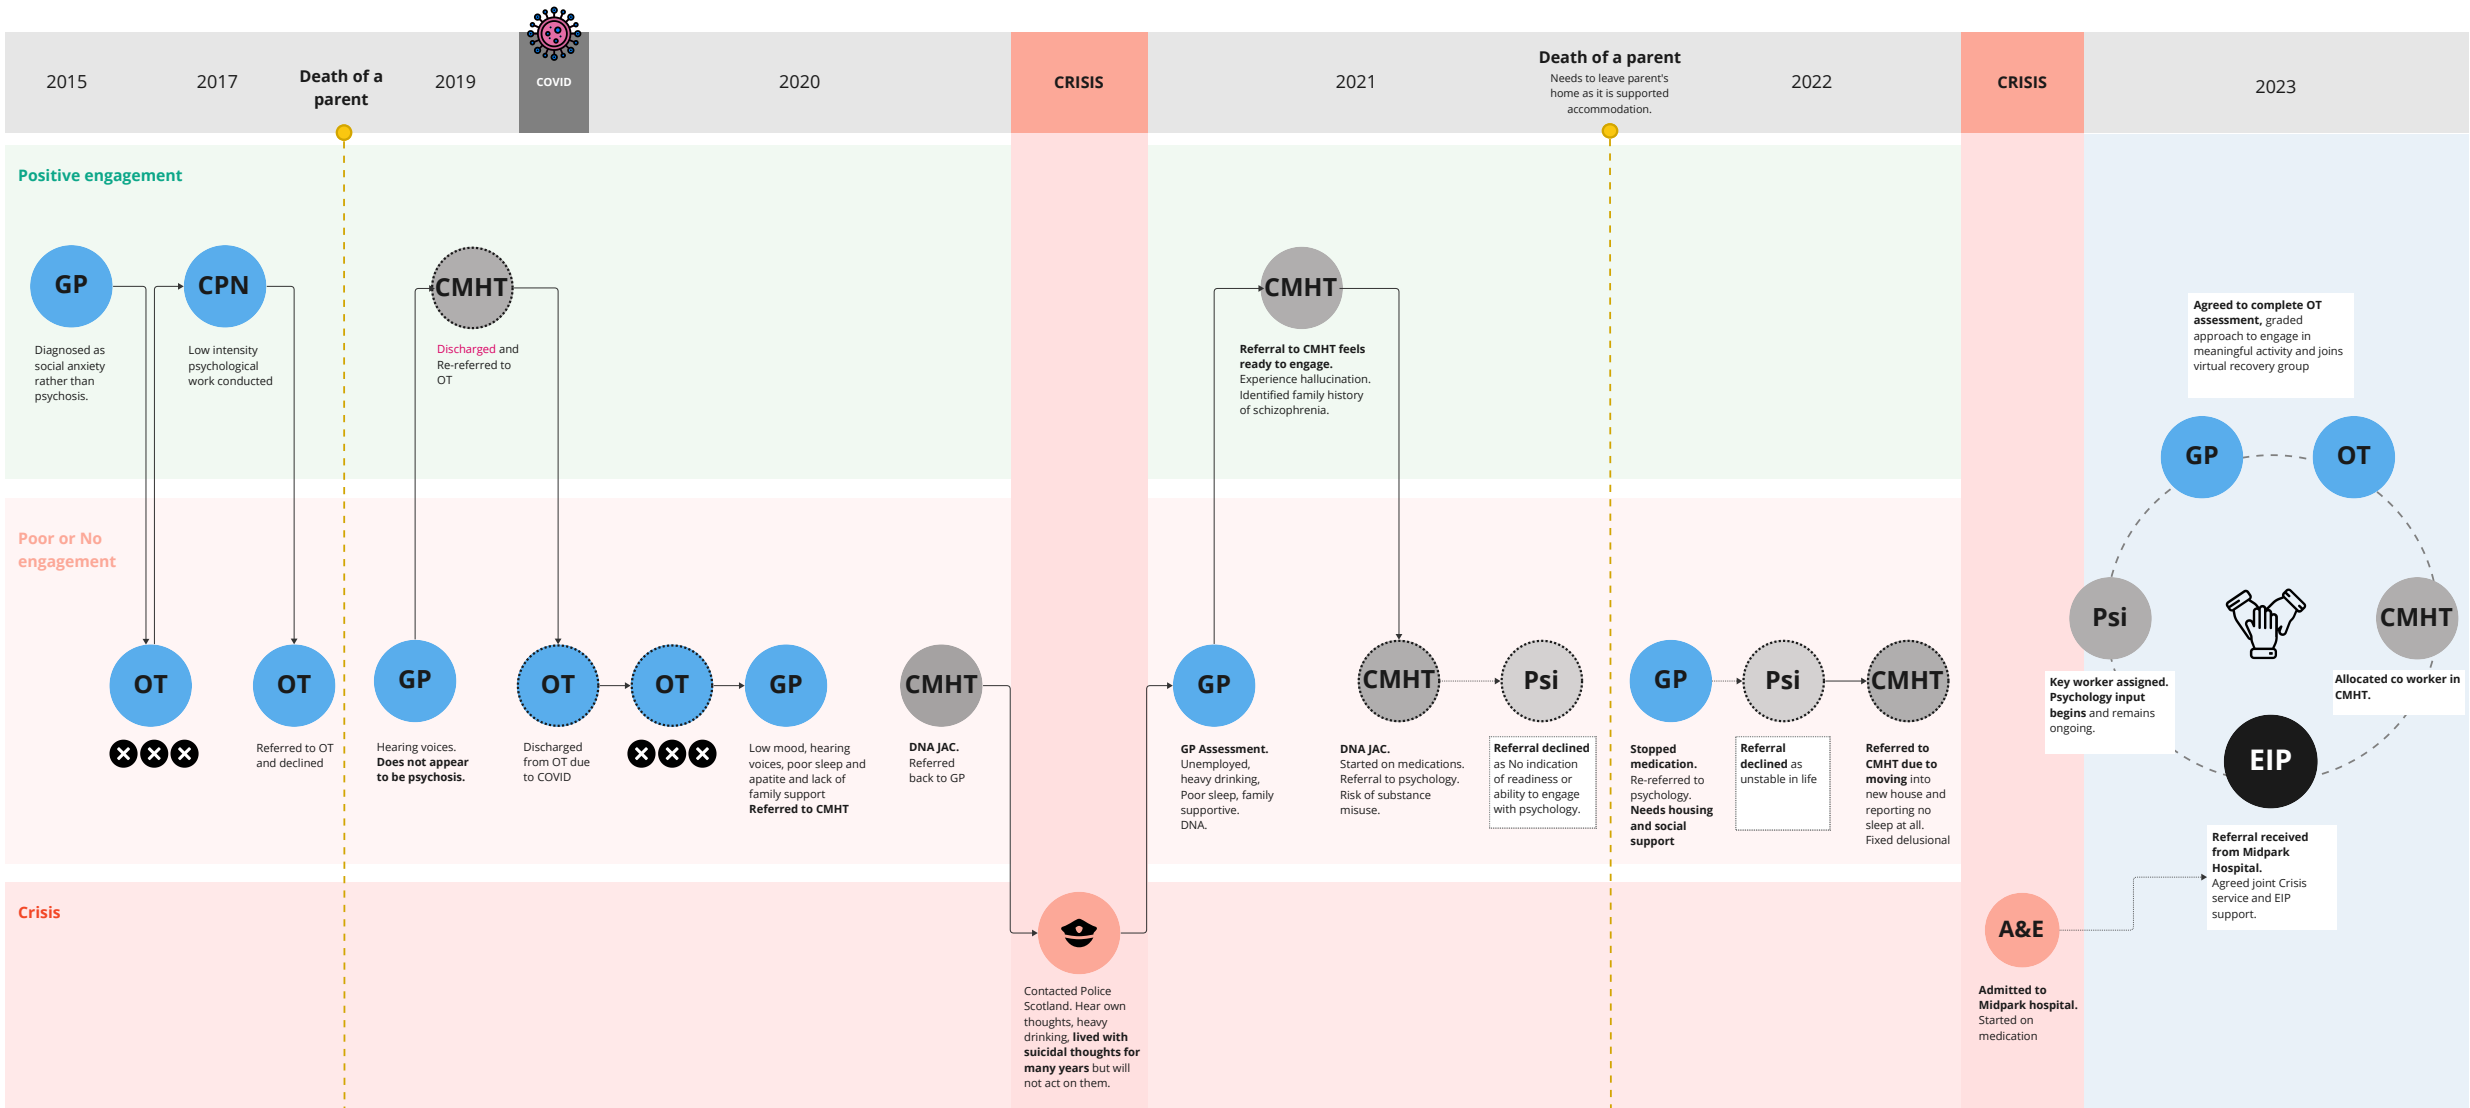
2015 2017 Death of a parent 2019 COVID 2020 CRISIS 2021 Death of a parent Needs to leave parent's home as it is supported accommodation. 2022 CRISIS 2023

Positive engagement

GP
Diagnosed as social anxiety rather than psychosis.

CPN
Low intensity psychological work conducted

CMHT
Discharged and Re-referred to OT

CMHT
Referral to CMHT feels ready to engage. Experience hallucination. Identified family history of schizophrenia.

Agreed to complete OT assessment, graded approach to engage in meaningful activity and joins virtual recovery group

GP OT Psi CMHT EIP

Key worker assigned. Psychology input begins and remains ongoing.

Allocated co worker in CMHT.

Referral received from Midpark Hospital. Agreed joint Crisis service and EIP support.

Poor or No engagement

OT

OT
Referred to OT and declined

GP
Hearing voices. Does not appear to be psychosis.

OT
Discharged from OT due to COVID

OT

GP
Low mood, hearing voices, poor sleep and apatite and lack of family support Referred to CMHT

CMHT
DNA JAC. Referred back to GP

GP
GP Assessment. Unemployed, heavy drinking, Poor sleep, family supportive. DNA.

CMHT
DNA JAC. Started on medications. Referral to psychology. Risk of substance misuse.

Psi
Referral declined as No indication of readiness or ability to engage with psychology.

GP
Stopped medication. Re-referred to psychology. Needs housing and social support

Psi
Referral declined as unstable in life

CMHT
Referred to CMHT due to moving into new house and reporting no sleep at all. Fixed delusional

Crisis

Contacted Police Scotland. Hear own thoughts, heavy drinking, lived with suicidal thoughts for many years but will not act on them.

A&E
Admitted to Midpark hospital. Started on medication